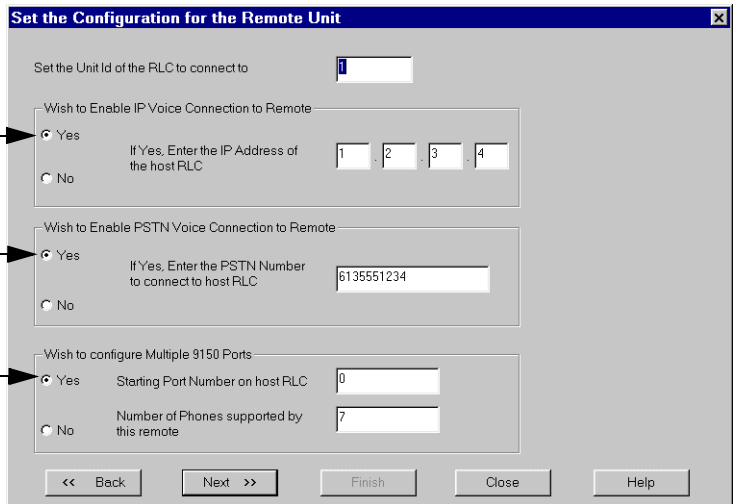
Set the Configuration for the Remote Unit

Set the Unit Id of the RLC to connect to
1

Wish to Enable IP Voice Connection to Remote
Yes
If Yes, Enter the IP Address of the host RLC
1 . 2 . 3 . 4
No

Wish to Enable PSTN Voice Connection to Remote
Yes
If Yes, Enter the PSTN Number to connect to host RLC
6135551234
No

Wish to configure Multiple 9150 Ports
Yes
Starting Port Number on host RLC
0
Number of Phones supported by this remote
7
No

<< Back
Next >>
Finish
Close
Help